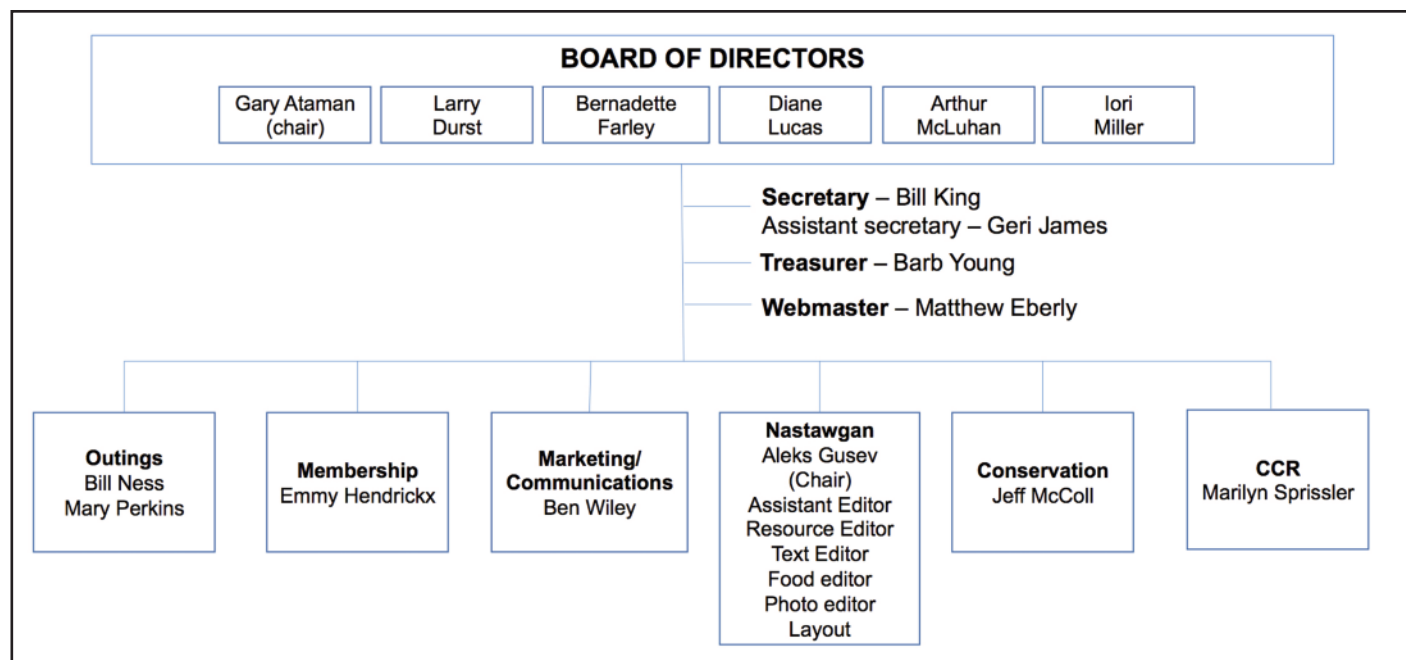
BOARD OF DIRECTORS

Gary Ataman (chair)

Larry Durst

Bernadette Farley

Diane Lucas

Arthur McLuhan

Iori Miller

**Secretary** – Bill King
Assistant secretary – Geri James

**Treasurer** – Barb Young

**Webmaster** – Matthew Eberly

**Outings**
Bill Ness
Mary Perkins

**Membership**
Emmy Hendrickx

**Marketing/ Communications**
Ben Wiley

**Nastawgan**
Aleks Gusev (Chair)
Assistant Editor
Resource Editor
Text Editor
Food editor
Photo editor
Layout

**Conservation**
Jeff McColl

**CCR**
Marilyn Sprissler